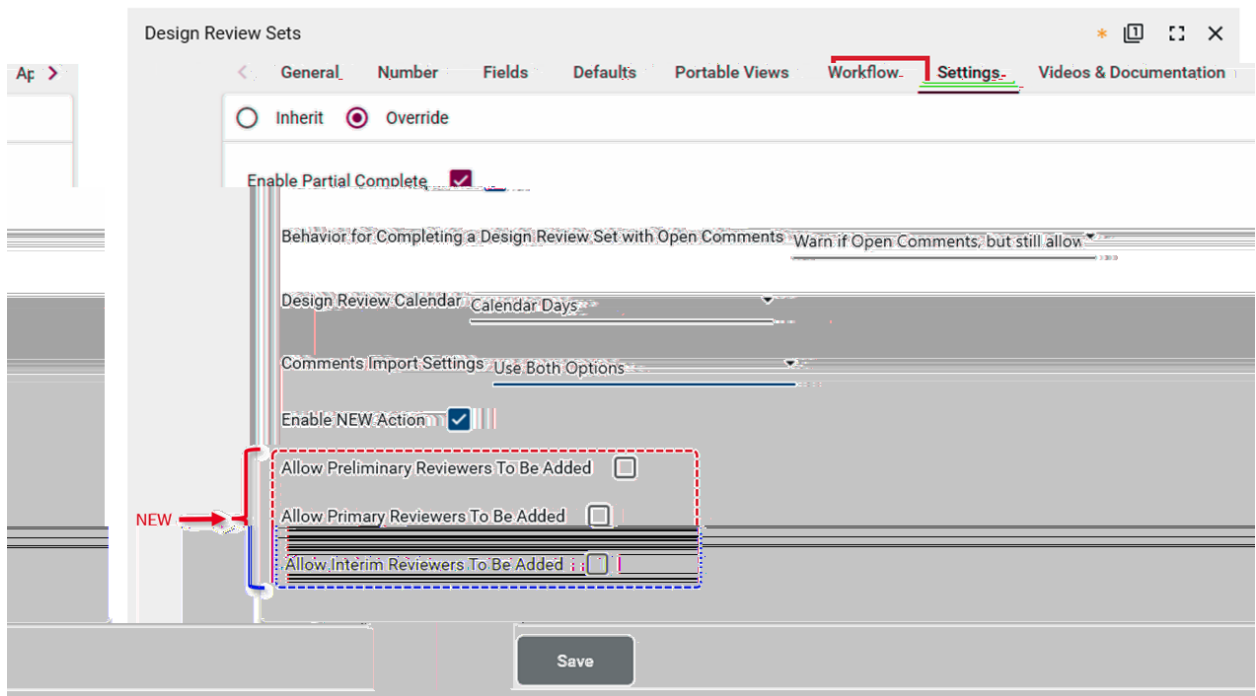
Ap >

Design Review Sets

General Number Fields Defaults Portable Views Workflow Settings Videos & Documentation

Inherit Override

Enable Partial Complete

Behavior for Completing a Design Review Set with Open Comments Warn if Open Comments, but still allow

Design Review Calendar Calendar Days

Comments Import Settings Use Both Options

Enable NEW Action

NEW

Allow Preliminary Reviewers To Be Added

Allow Primary Reviewers To Be Added

Allow Interim Reviewers To Be Added

Save